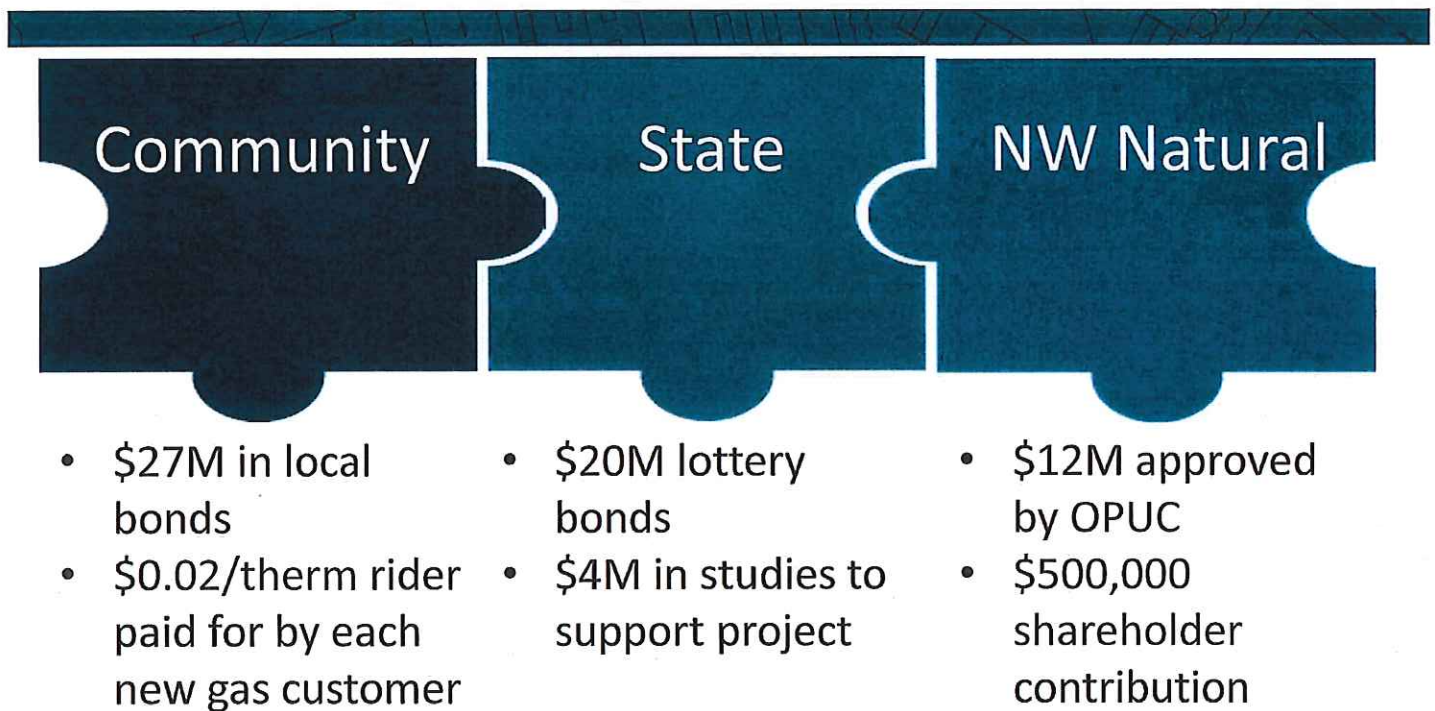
Community

State

NW Natural

- \$27M in local bonds
- \$0.02/therm rider paid for by each new gas customer

- \$20M lottery bonds
- \$4M in studies to support project

- \$12M approved by OPUC
- \$500,000 shareholder contribution